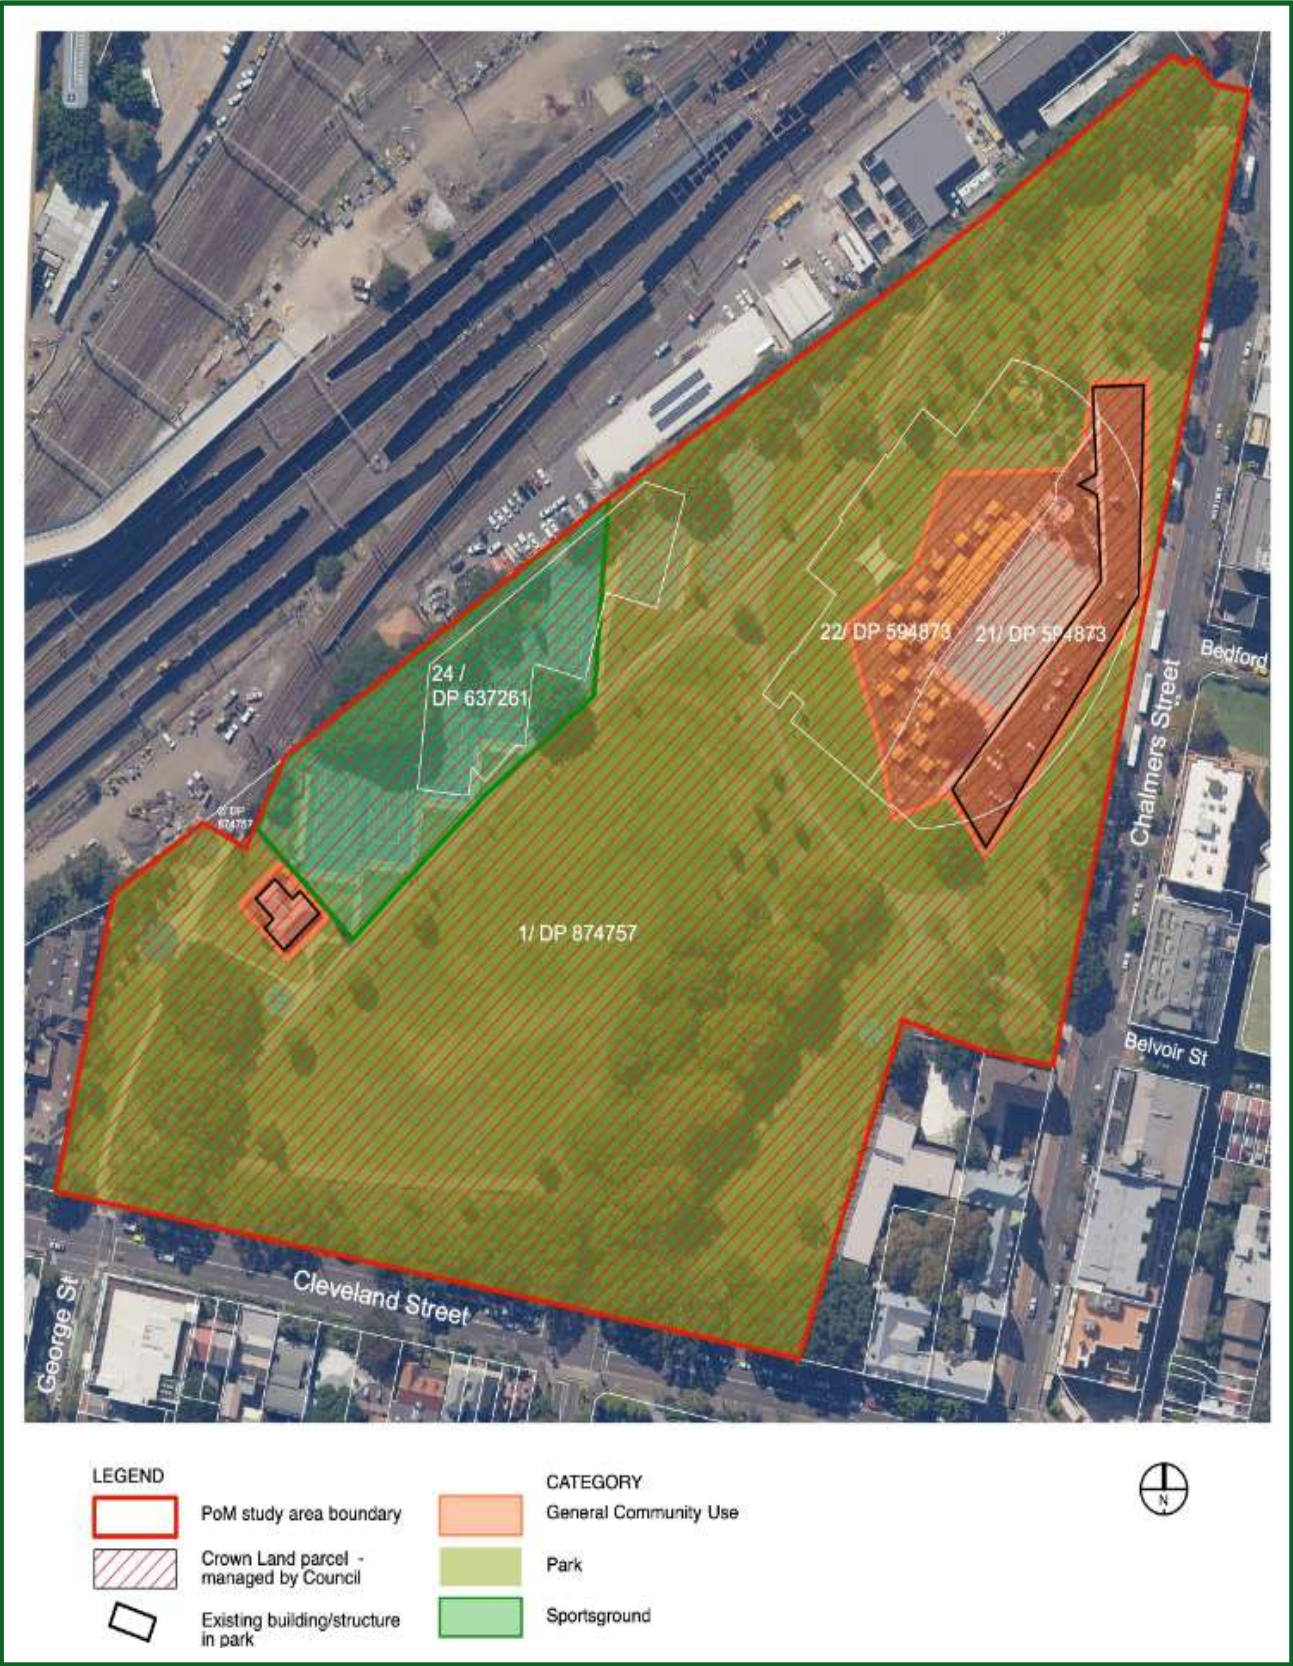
22/ DP 594873

21/ DP 594873

Bedford

Chalmers Street

24 / DP 637261

2/ DP 874757

1/ DP 874757

Belvoir St

Cleveland Street

George St

LEGEND

PoM study area boundary

Crown Land parcel - managed by Council

Existing building/structure in park

CATEGORY

General Community Use

Park

Sportsground

N